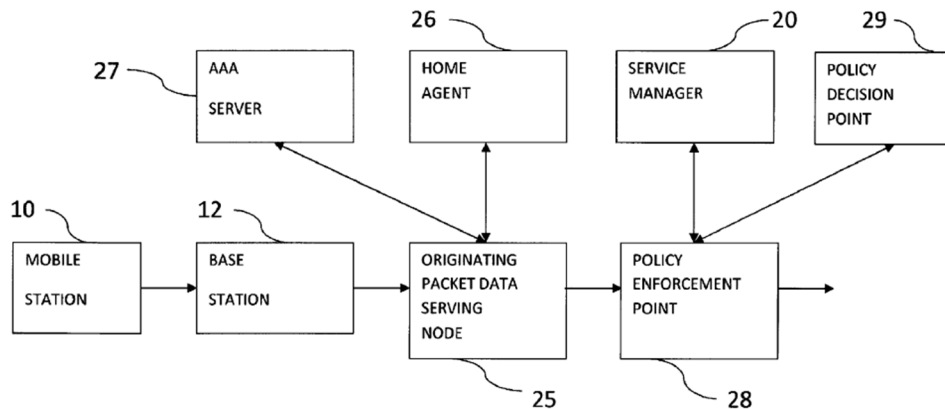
26

20

29

27

AAA

SERVER

HOME

AGENT

SERVICE

MANAGER

POLICY

DECISION

POINT

10

12

MOBILE

STATION

BASE

STATION

ORIGINATING

PACKET DATA

SERVING

NODE

POLICY

ENFORCEMENT

POINT

25

28